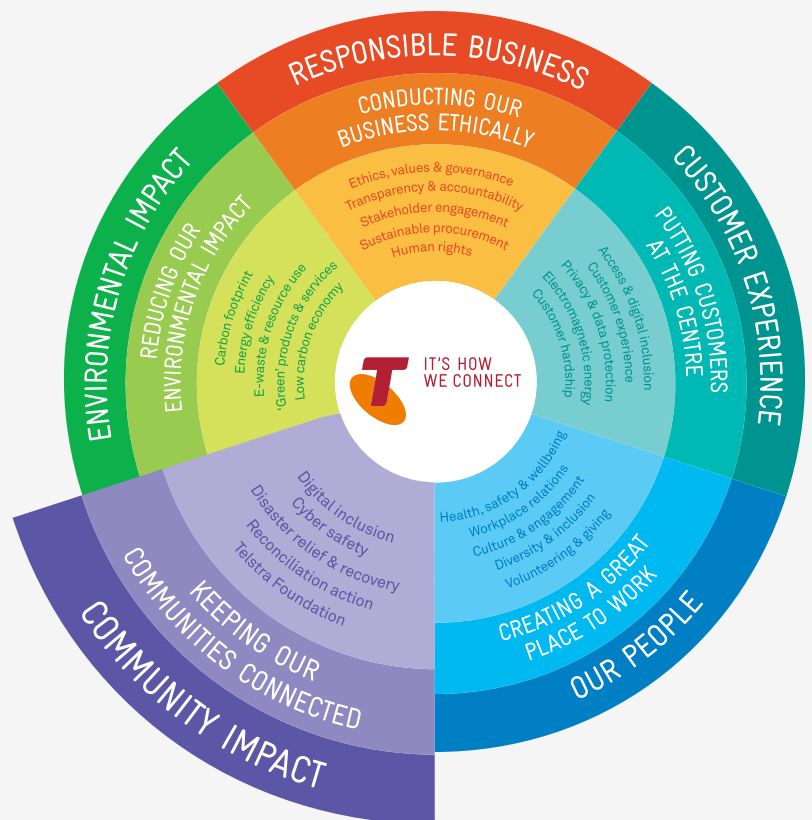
RESPONSIBLE BUSINESS

CONDUCTING OUR BUSINESS ETHICALLY

Ethics, values & governance
Transparency & accountability
Stakeholder engagement
Sustainable procurement
Human rights

CUSTOMER EXPERIENCE

PUTTING CUSTOMERS AT THE CENTRE

Access & digital inclusion
Customer experience
Privacy & data protection
Electromagnetic energy
Customer hardship

OUR PEOPLE

CREATING A GREAT PLACE TO WORK

Health, safety & wellbeing
Workplace relations
Culture & engagement
Diversity & inclusion
Volunteering & giving

COMMUNITY IMPACT

KEEPING OUR COMMUNITIES CONNECTED

Digital inclusion
Cyber safety
Disaster relief & recovery
Reconciliation action
Telstra Foundation

ENVIRONMENTAL IMPACT

REDUCING OUR ENVIRONMENTAL IMPACT

Carbon footprint
Energy efficiency
E-waste & resource use
'Green' products & services
Low carbon economy

IT'S HOW WE CONNECT